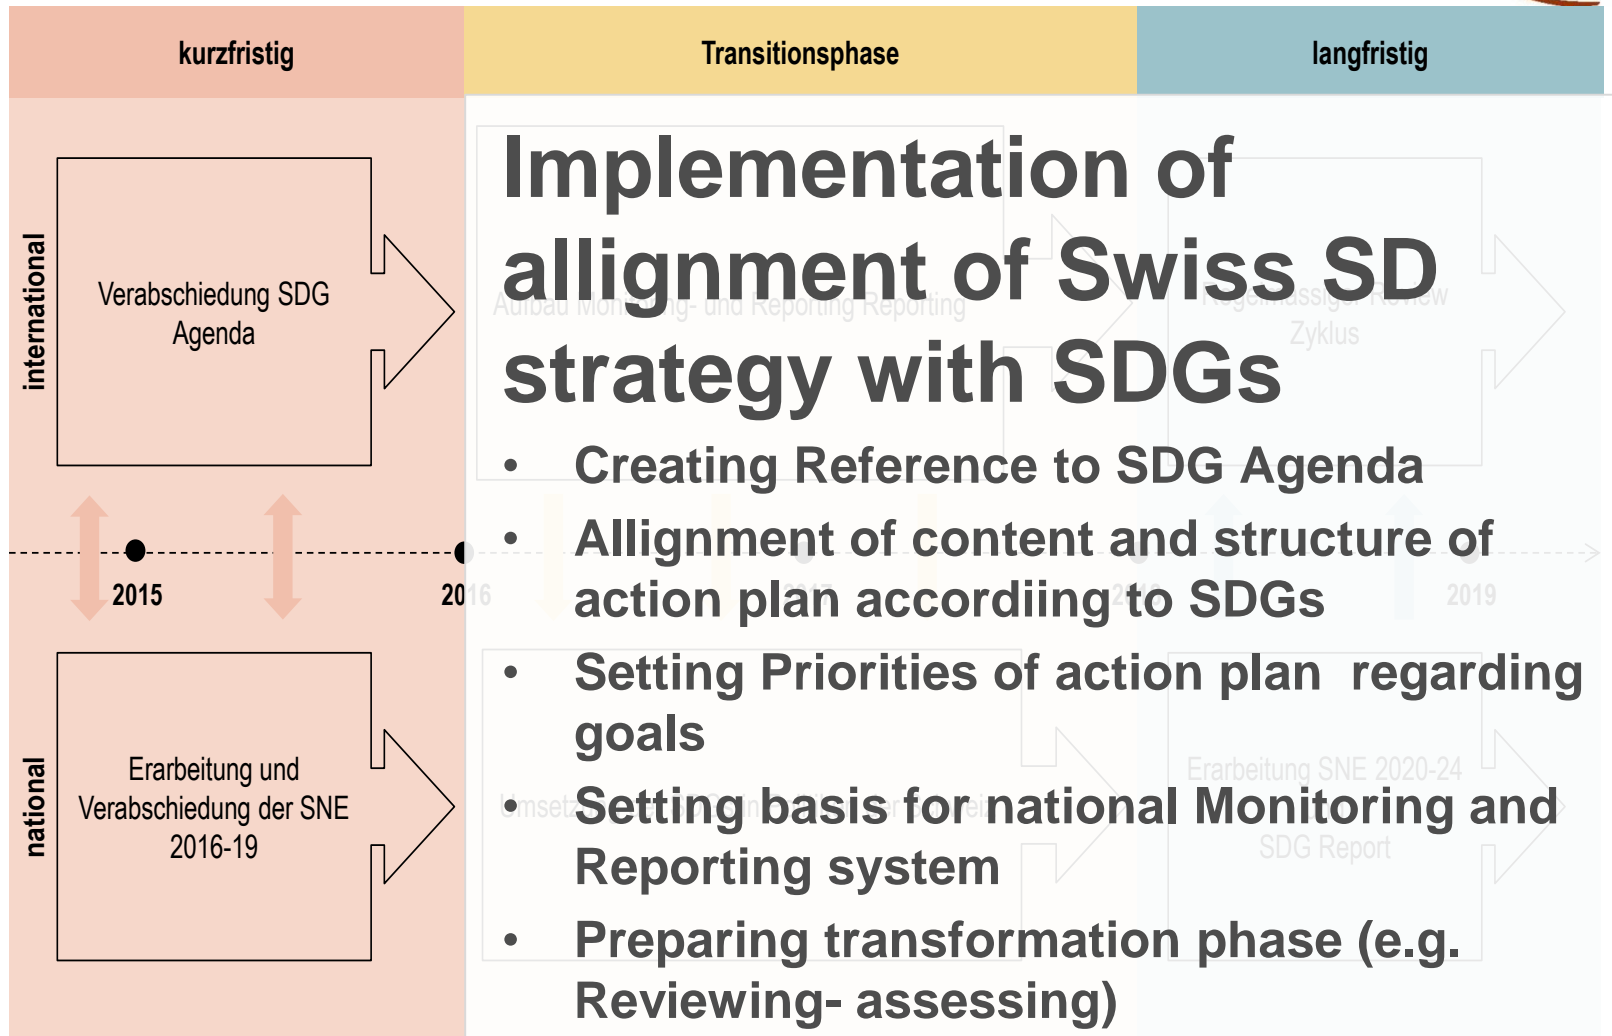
kurzfristig

Transitionsphase

langfristig

international

Verabschiedung SDG Agenda

2015

2016

national

Erarbeitung und Verabschiedung der SNE 2016-19

Implementation of allignment of Swiss SD strategy with SDGs

- Creating Reference to SDG Agenda
- Allignment of content and structure of action plan accordiing to SDGs
- Setting Priorities of action plan regarding goals
- Setting basis for national Monitoring and Reporting system
- Preparing transformation phase (e.g. Reviewing- assessing)